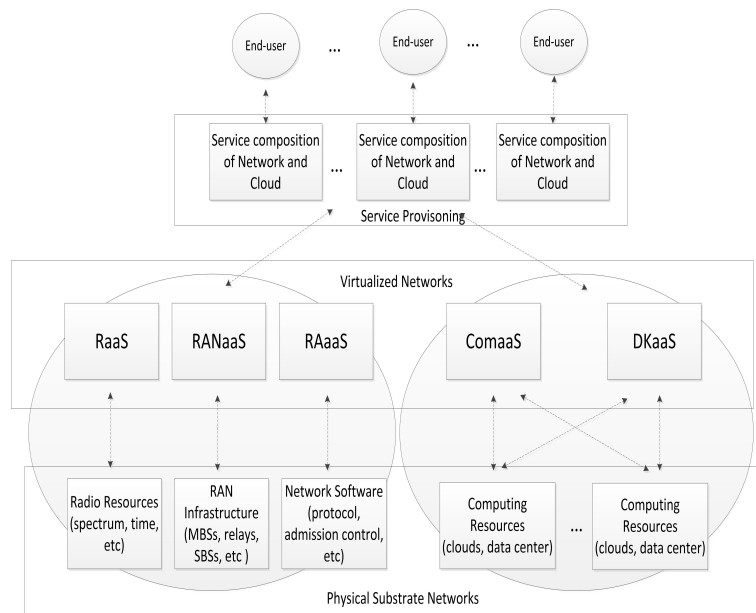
End-user

...

End-user

...

End-user

Service composition of Network and Cloud

...

Service composition of Network and Cloud

...

Service composition of Network and Cloud

Service Provisoning

Virtualized Networks

RaaS

RANaaS

RAaaS

ComaaS

DKaaS

Radio Resources (spectrum, time, etc)

RAN Infrastructure (MBSs, relays, SBSs, etc )

Network Software (protocol, admission control, etc)

Computing Resources (clouds, data center)

...

Computing Resources (clouds, data center)

Physical Substrate Networks